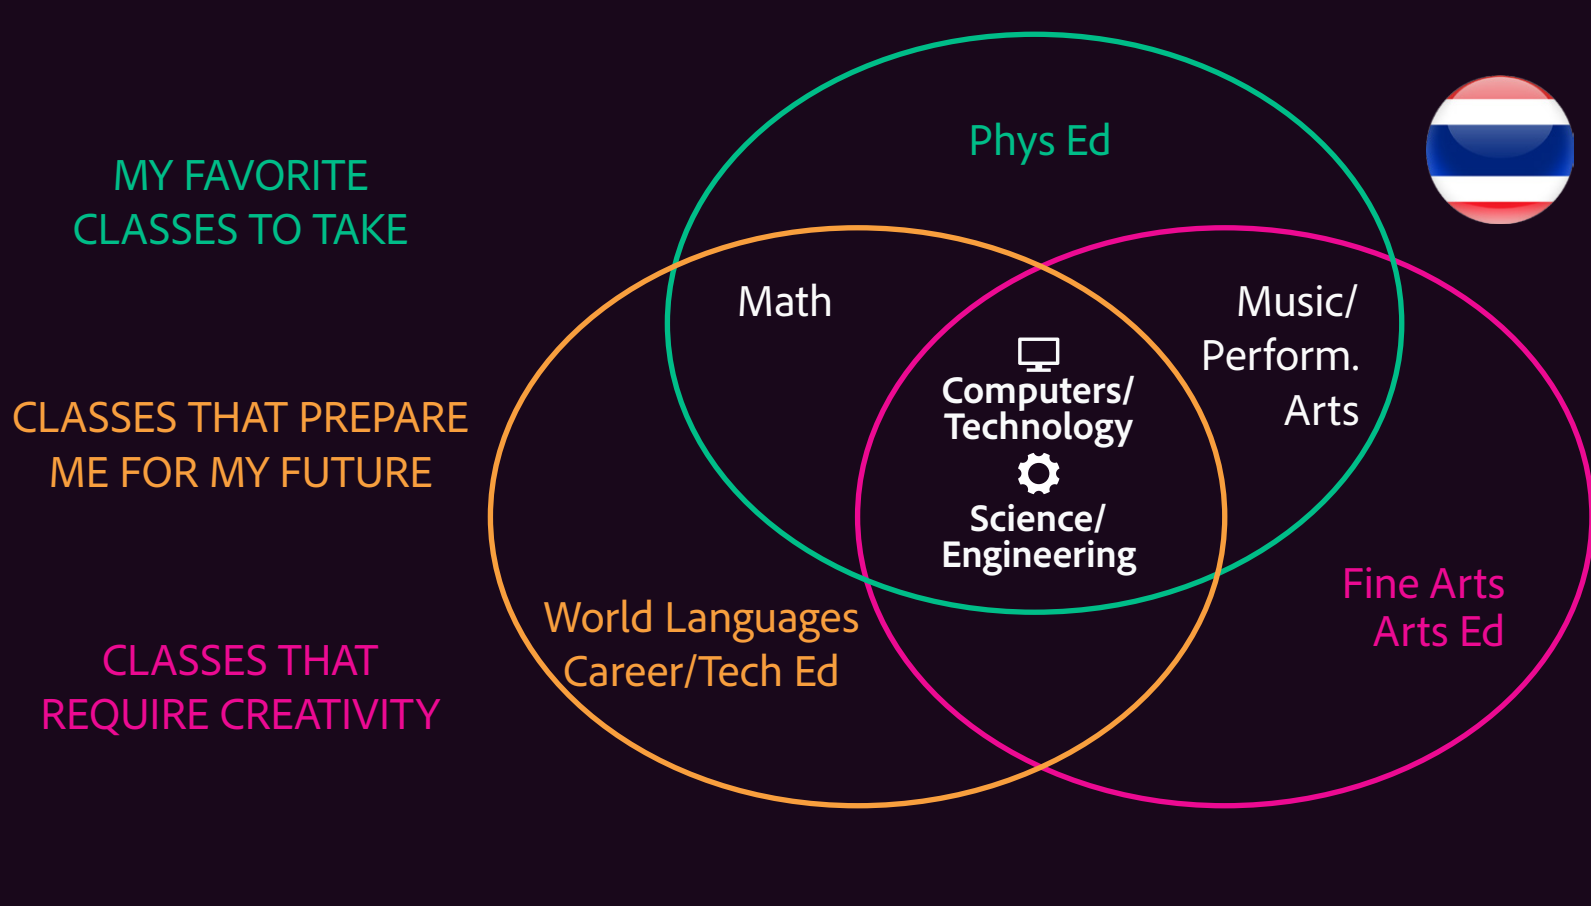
MY FAVORITE CLASSES TO TAKE

CLASSES THAT PREPARE ME FOR MY FUTURE

CLASSES THAT REQUIRE CREATIVITY

Phys Ed

Math

Music/ Perform. Arts

Computers/ Technology

Science/ Engineering

World Languages
Career/Tech Ed

Fine Arts
Arts Ed